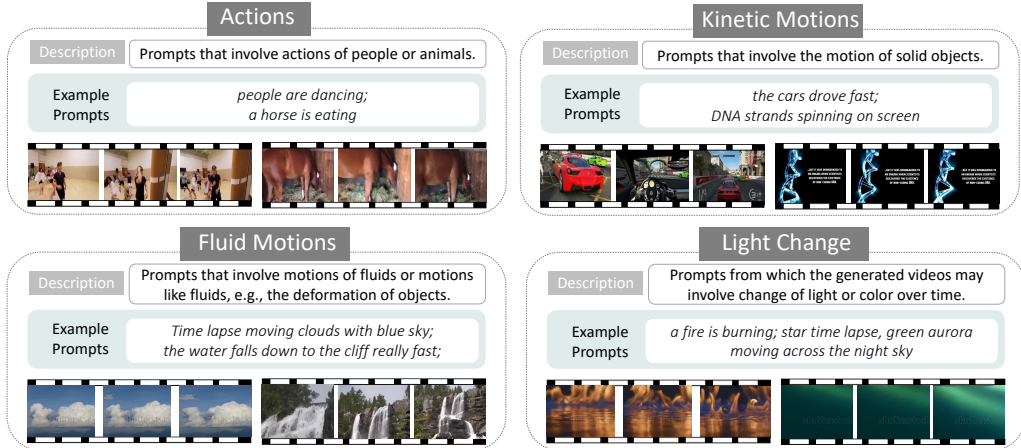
Actions

Description Prompts that involve actions of people or animals.

Example Prompts *people are dancing; a horse is eating*

Kinetic Motions

Description Prompts that involve the motion of solid objects.

Example Prompts *the cars drove fast; DNA strands spinning on screen*

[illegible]

Fluid Motions

Description Prompts that involve motions of fluids or motions like fluids, e.g., the deformation of objects.

Example Prompts *Time lapse moving clouds with blue sky; the water falls down to the cliff really fast;*

Light Change

Description Prompts from which the generated videos may involve change of light or color over time.

Example Prompts *a fire is burning; star time lapse, green aurora moving across the night sky*